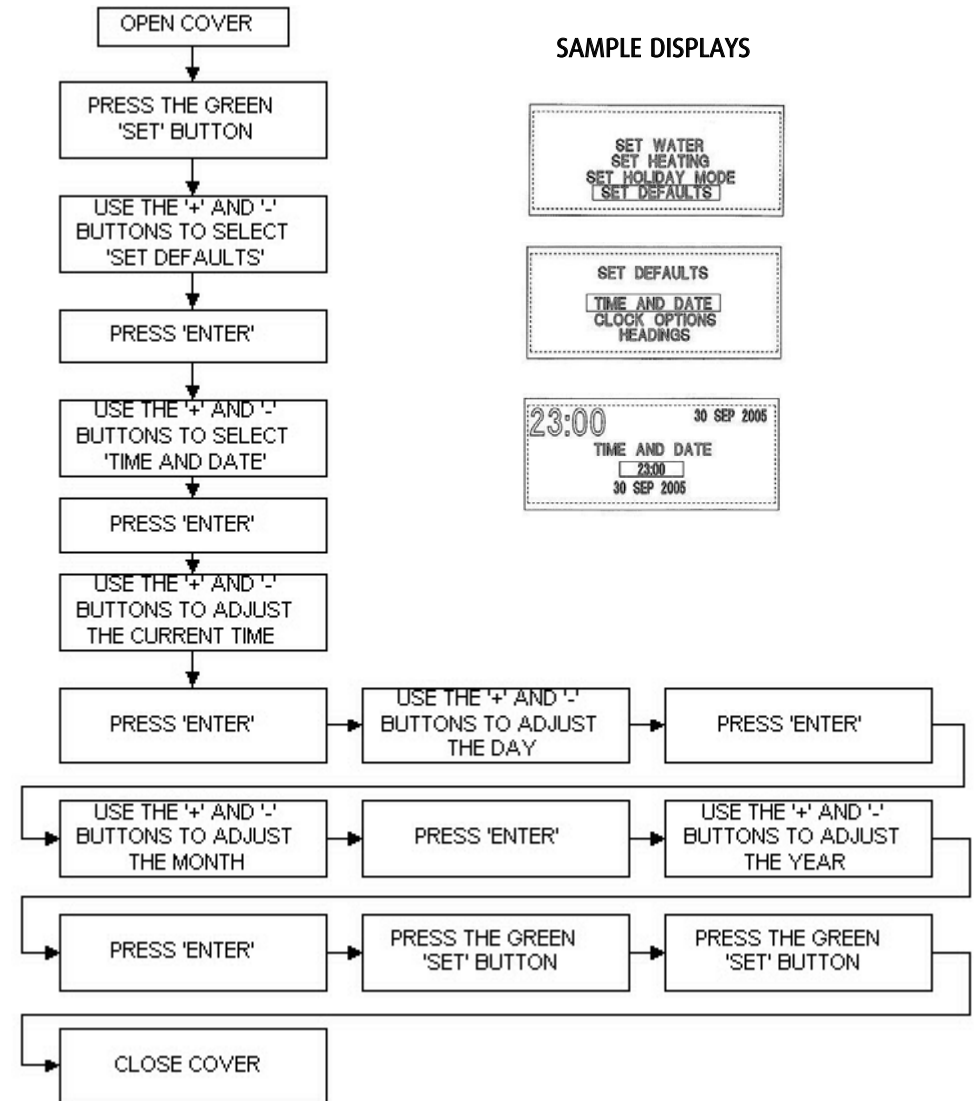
OPEN COVER

PRESS THE GREEN 'SET' BUTTON

USE THE '+' AND '-' BUTTONS TO SELECT 'SET DEFAULTS'

PRESS 'ENTER'

USE THE '+' AND '-' BUTTONS TO SELECT 'TIME AND DATE'

PRESS 'ENTER'

USE THE '+' AND '-' BUTTONS TO ADJUST THE CURRENT TIME

PRESS 'ENTER'

USE THE '+' AND '-' BUTTONS TO ADJUST THE DAY

PRESS 'ENTER'

USE THE '+' AND '-' BUTTONS TO ADJUST THE MONTH

PRESS 'ENTER'

USE THE '+' AND '-' BUTTONS TO ADJUST THE YEAR

PRESS 'ENTER'

PRESS THE GREEN 'SET' BUTTON

PRESS THE GREEN 'SET' BUTTON

CLOSE COVER

SAMPLE DISPLAYS

SET WATER
SET HEATING
SET HOLIDAY MODE
SET DEFAULTS

SET DEFAULTS
TIME AND DATE
CLOCK OPTIONS
HEADINGS

23:00 30 SEP 2005
TIME AND DATE
23:00
30 SEP 2005